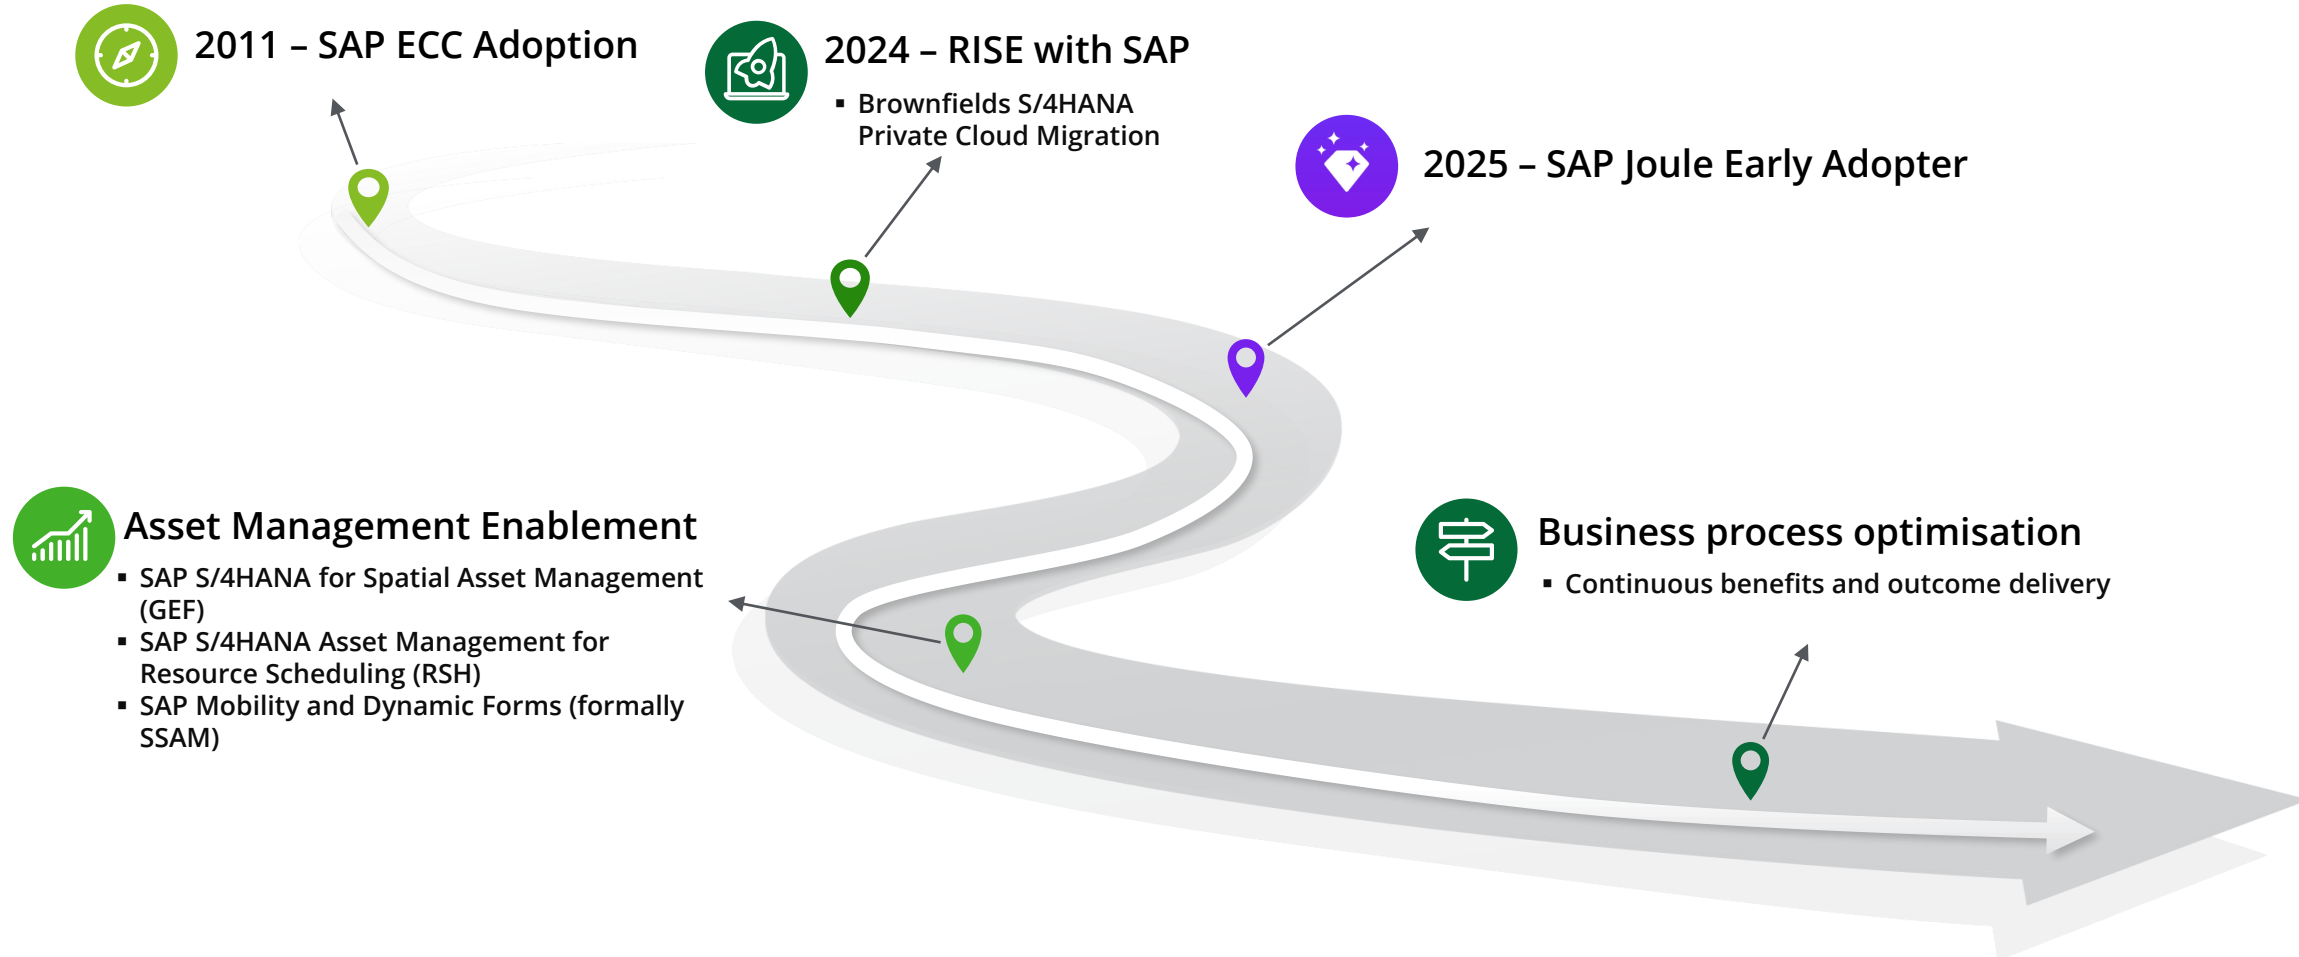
2011 – SAP ECC Adoption

2024 – RISE with SAP

- Brownfields S/4HANA Private Cloud Migration

2025 – SAP Joule Early Adopter

Asset Management Enablement

- SAP S/4HANA for Spatial Asset Management (GEF)
- SAP S/4HANA Asset Management for Resource Scheduling (RSH)
- SAP Mobility and Dynamic Forms (formally SSAM)

Business process optimisation

- Continuous benefits and outcome delivery